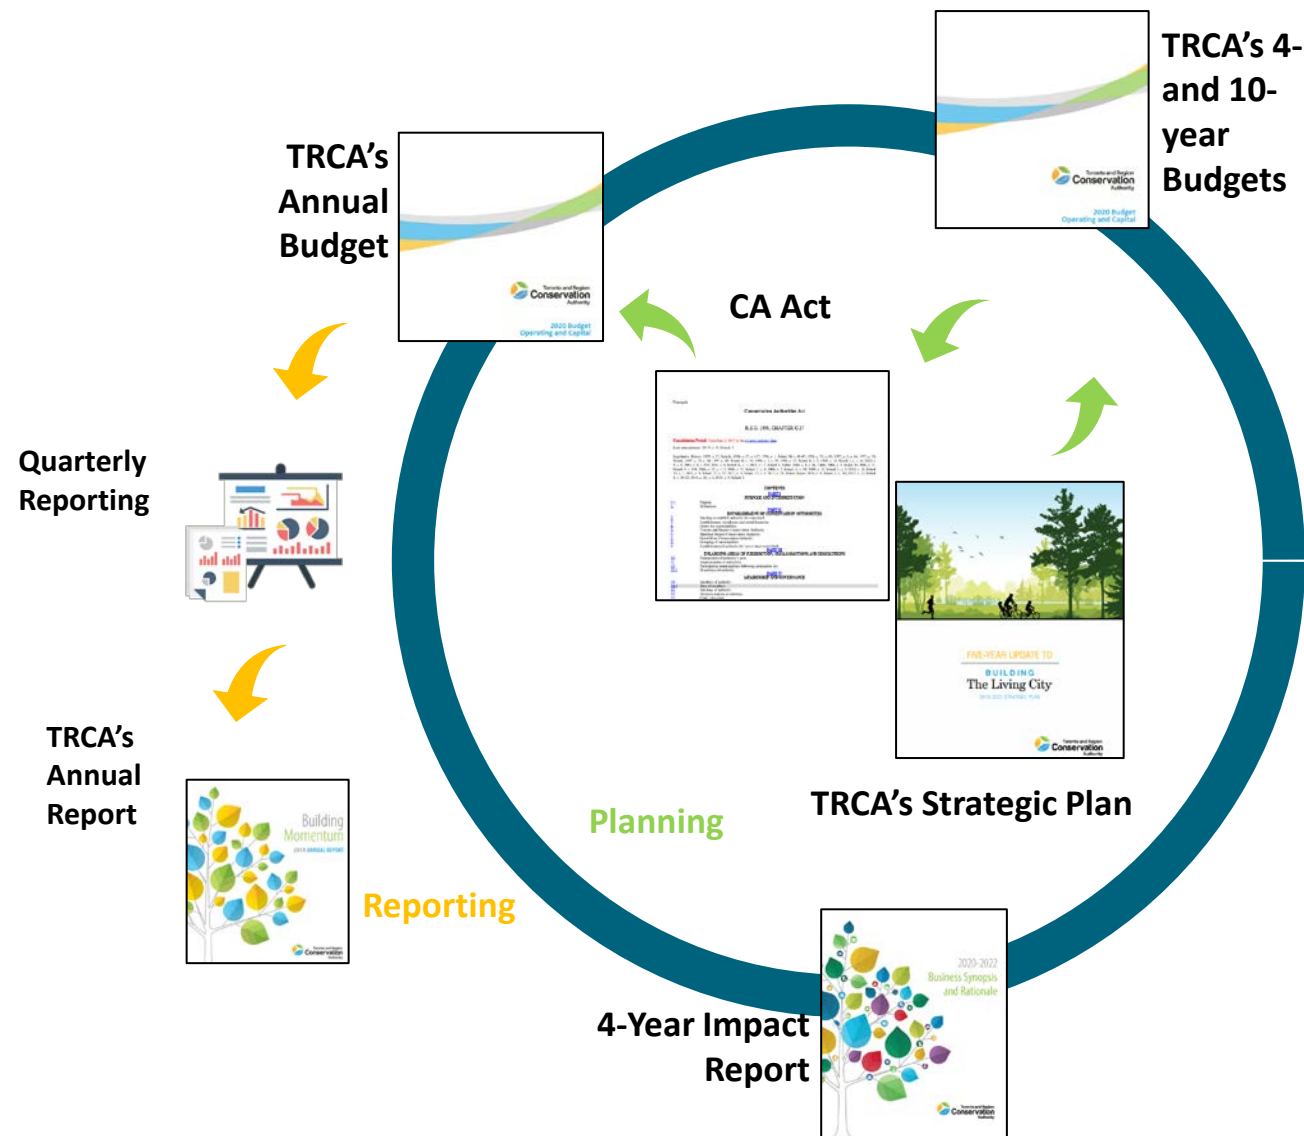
TRCA's 4- and 10-year Budgets

Toronto and Region Conservation Authority

2020 Budget Operating and Capital

TRCA's Annual Budget

Toronto and Region Conservation Authority

2020 Budget Operating and Capital

CA Act

Conservation Authorities Act

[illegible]

Quarterly Reporting

FIVE-YEAR UPDATE TO

BUILDING The Living City

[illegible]

Toronto and Region Conservation Authority

TRCA's Strategic Plan

Planning

TRCA's Annual Report

Building Momentum

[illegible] ANNUAL REPORT

Toronto and Region Conservation

Reporting

2020-2022 Business Synopsis and Rationale

Toronto and Region Conservation Authority

4-Year Impact Report